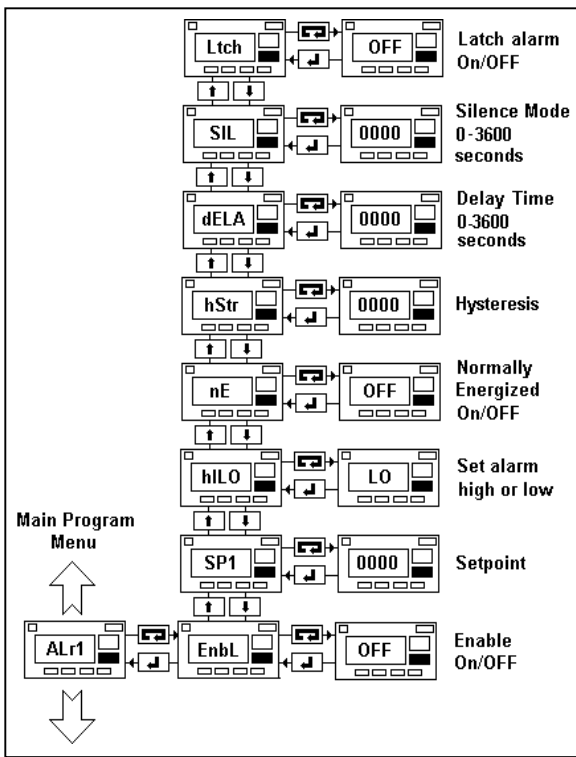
Ltch

OFF

Latch alarm On/OFF

SIL

0000

Silence Mode 0-3600 seconds

dELA

0000

Delay Time 0-3600 seconds

hStr

0000

Hysteresis

nE

OFF

Normally Energized On/OFF

hILO

LO

Set alarm high or low

Main Program Menu

SP1

0000

Setpoint

ALr1

EnbL

OFF

Enable On/OFF